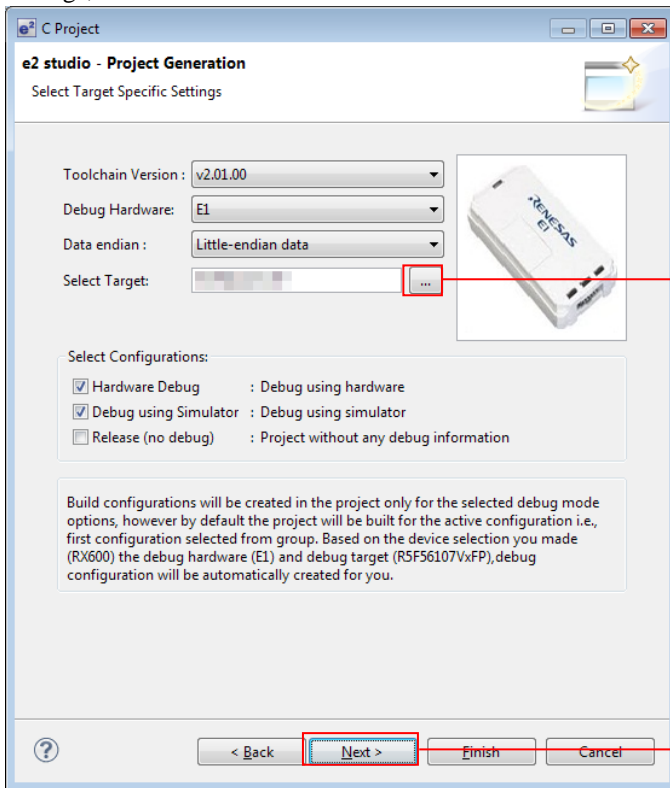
C Project

e2 studio - Project Generation

Select Target Specific Settings

Toolchain Version : v2.01.00

Debug Hardware: E1

Data endian : Little-endian data

Select Target: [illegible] ...

RENESAS E1

Select Configurations:

Hardware Debug : Debug using hardware

Debug using Simulator : Debug using simulator

Release (no debug) : Project without any debug information

Build configurations will be created in the project only for the selected debug mode options, however by default the project will be built for the active configuration i.e., first configuration selected from group. Based on the device selection you made (RX600) the debug hardware (E1) and debug target (R5F56107VxFP),debug configuration will be automatically created for you.

?

< Back

Next >

Finish

Cancel